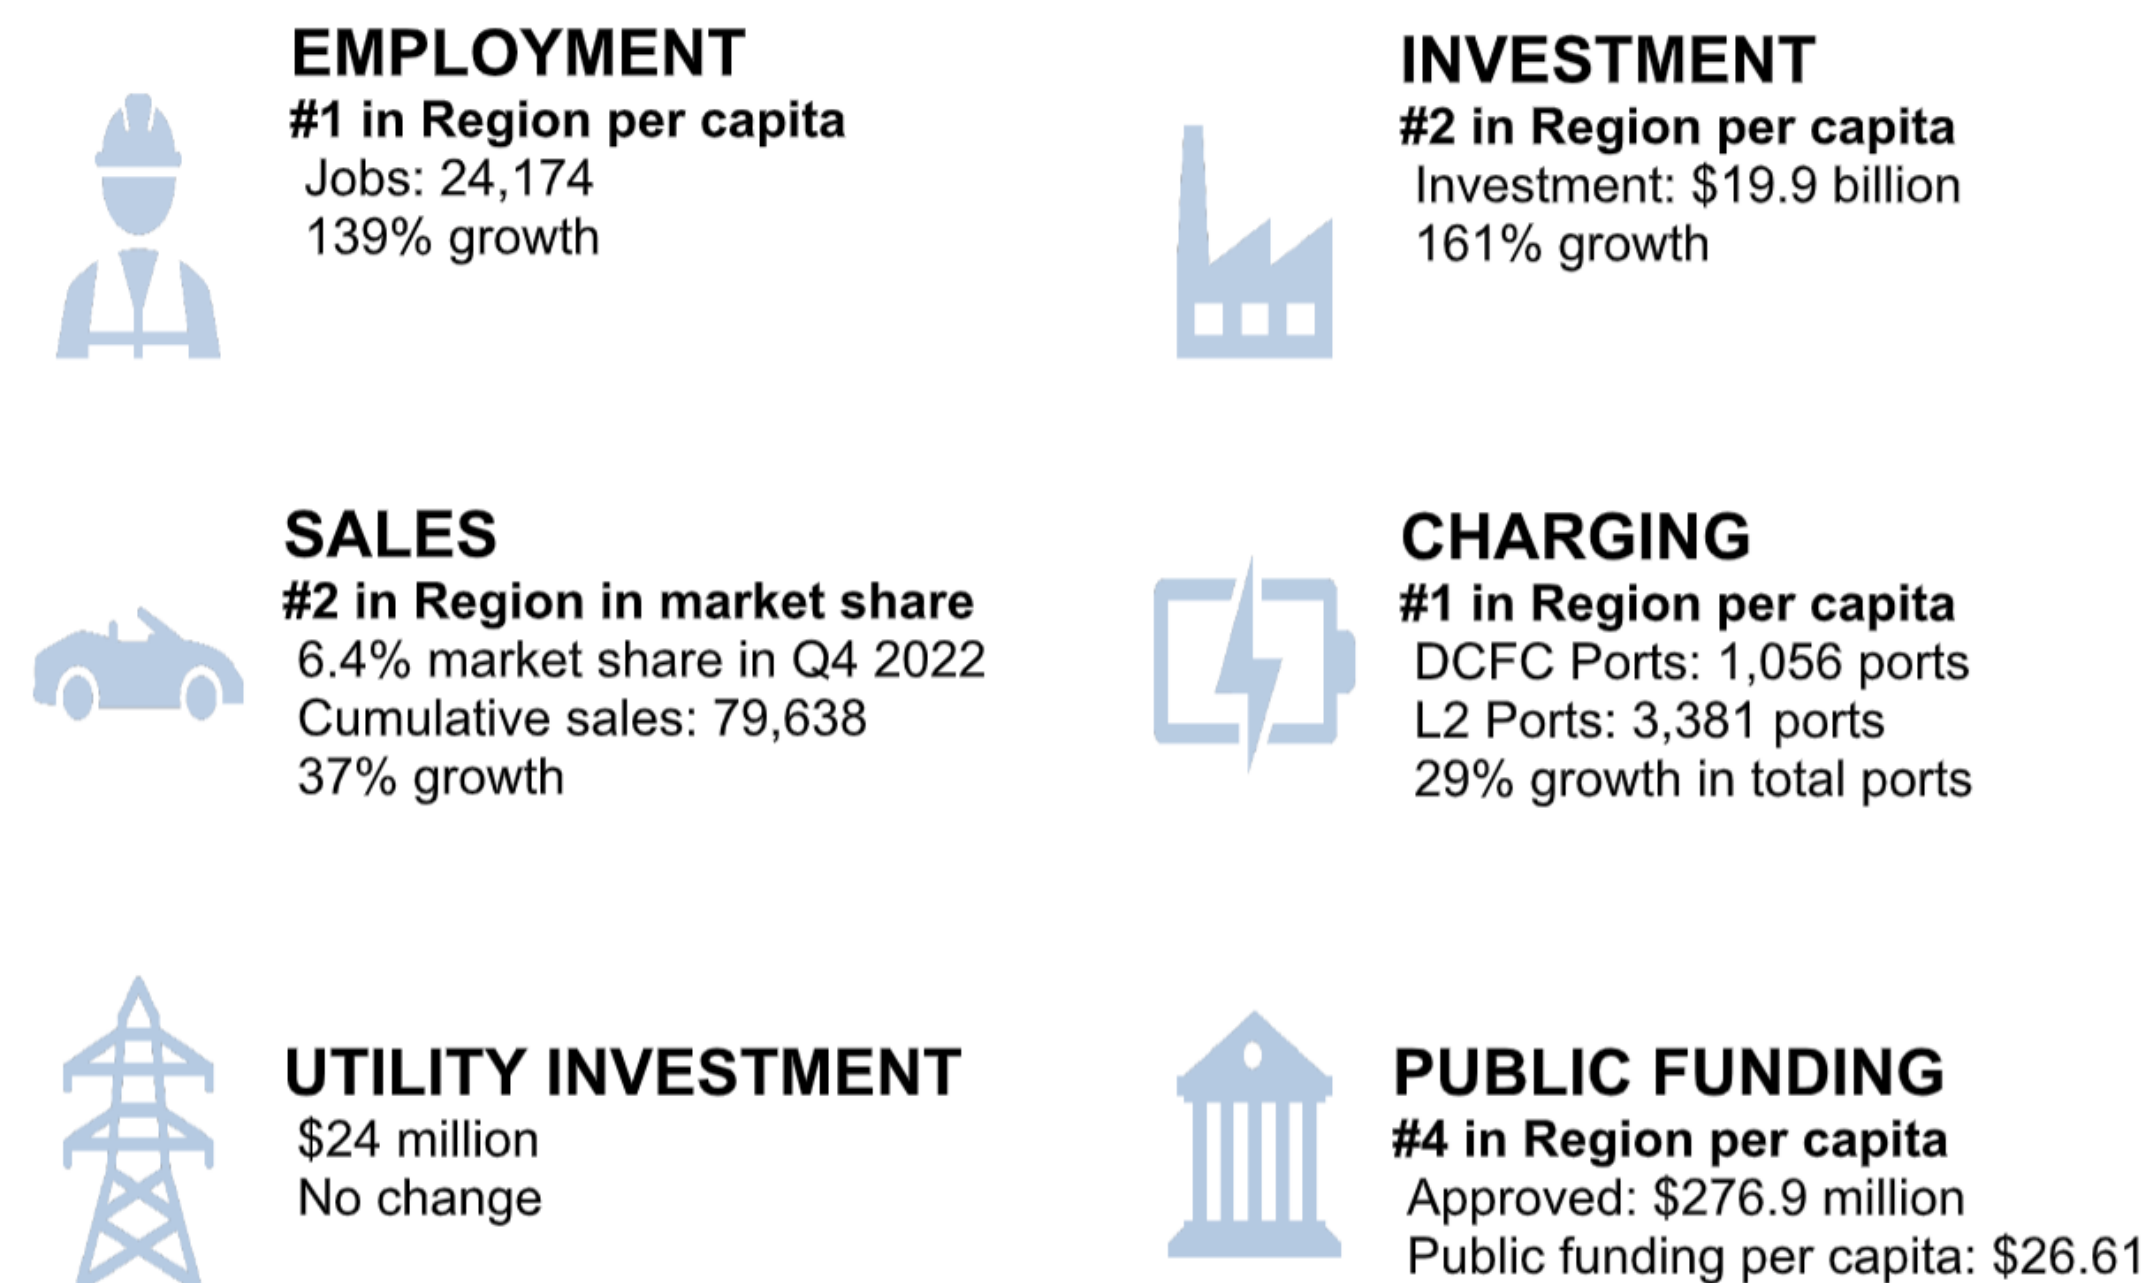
EMPLOYMENT
#1 in Region per capita
Jobs: 24,174
139% growth

INVESTMENT
#2 in Region per capita
Investment: \$19.9 billion
161% growth

SALES
#2 in Region in market share
6.4% market share in Q4 2022
Cumulative sales: 79,638
37% growth

CHARGING
#1 in Region per capita
DCFC Ports: 1,056 ports
L2 Ports: 3,381 ports
29% growth in total ports

UTILITY INVESTMENT
\$24 million
No change

PUBLIC FUNDING
#4 in Region per capita
Approved: \$276.9 million
Public funding per capita: \$26.61